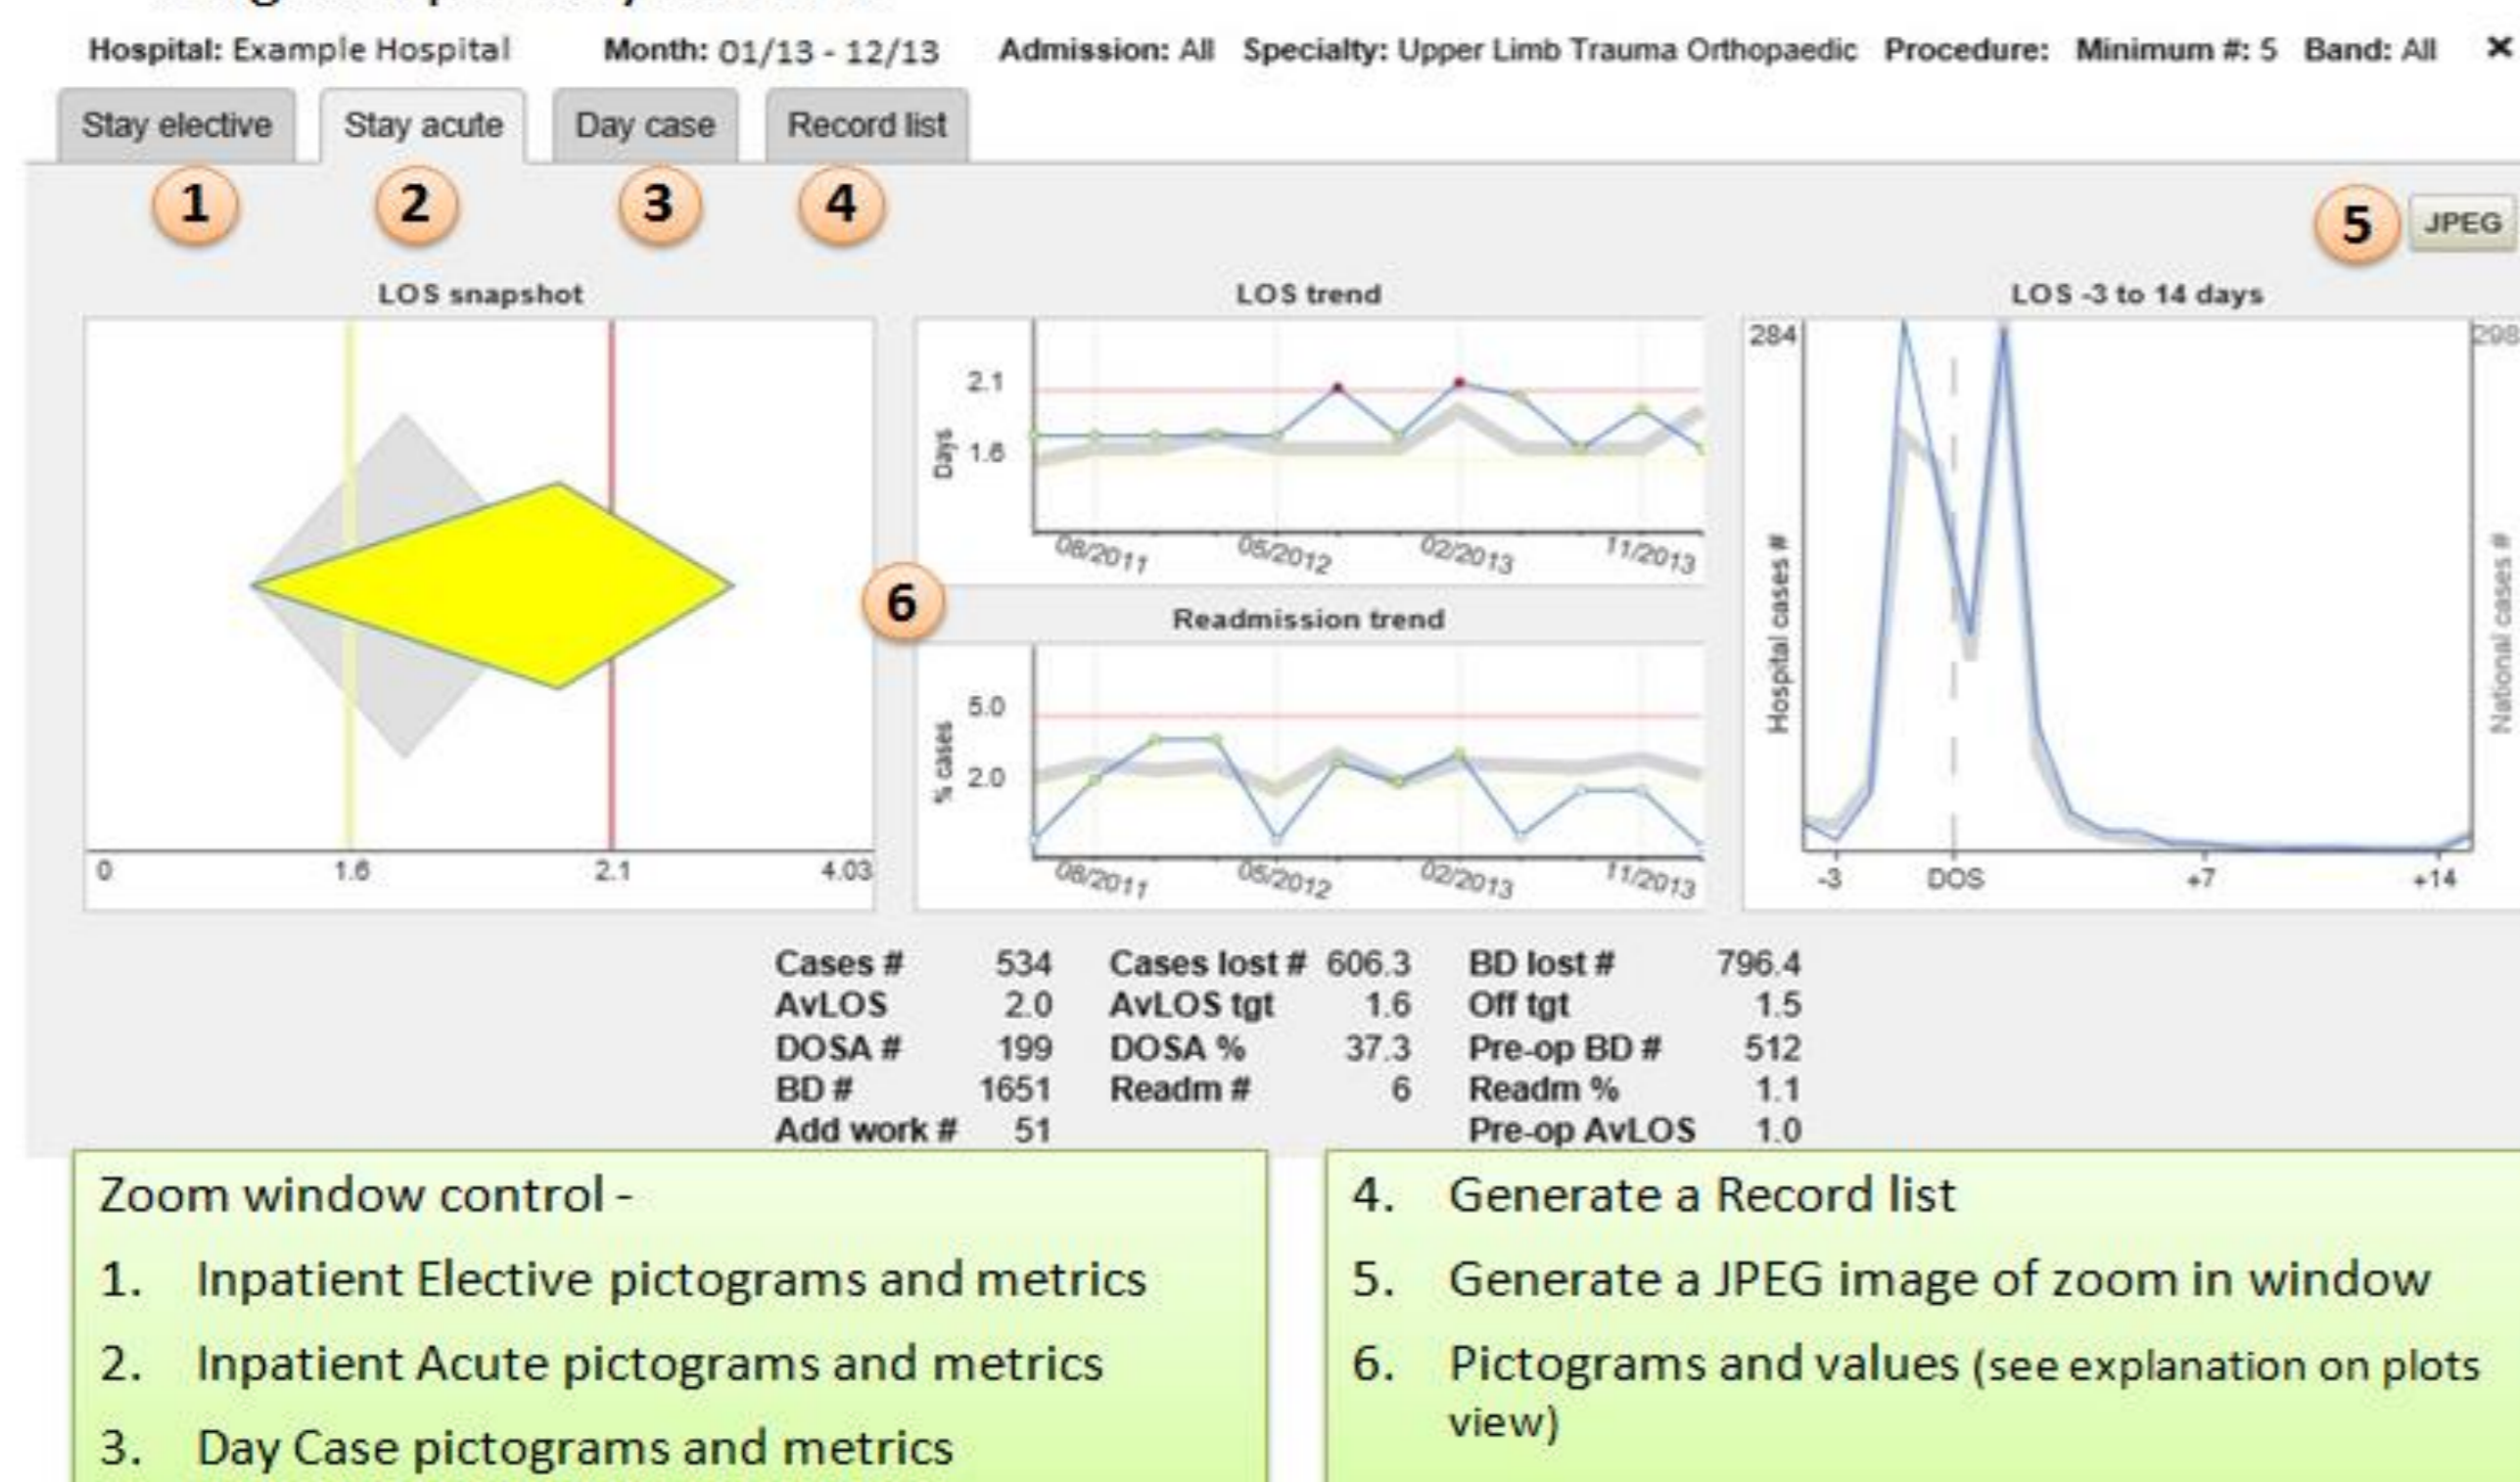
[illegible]

Hospital: Example Hospital Month: 01/13 - 12/13 Admission: All Specialty: Upper Limb Trauma Orthopaedic Procedure: Minimum #: 5 Band: All ✕

Stay elective Stay acute Day case Record list

1 2 3 4

5 JPEG

LOS snapshot

0 1.6 2.1 4.03

LOS trend

2.1
Days 1.6

08/2011 05/2012 02/2013 11/2013

6

Readmission trend

5.0
% cases 2.0

08/2011 05/2012 02/2013 11/2013

LOS -3 to 14 days

284
298
Hospital cases #
National cases #
-3 DOS +7 +14

| Cases # | 534 | Cases lost # | 606.3 | BD lost # | 796.4 |
|---|---|---|---|---|---|
| AvLOS | 2.0 | AvLOS tgt | 1.6 | Off tgt | 1.5 |
| DOSA # | 199 | DOSA % | 37.3 | Pre-op BD # | 512 |
| BD # | 1651 | Readm # | 6 | Readm % | 1.1 |
| Add work # | 51 | | | Pre-op AvLOS | 1.0 |

Zoom window control -

1. Inpatient Elective pictograms and metrics

2. Inpatient Acute pictograms and metrics

3. Day Case pictograms and metrics

4. Generate a Record list

5. Generate a JPEG image of zoom in window

6. Pictograms and values (see explanation on plots view)